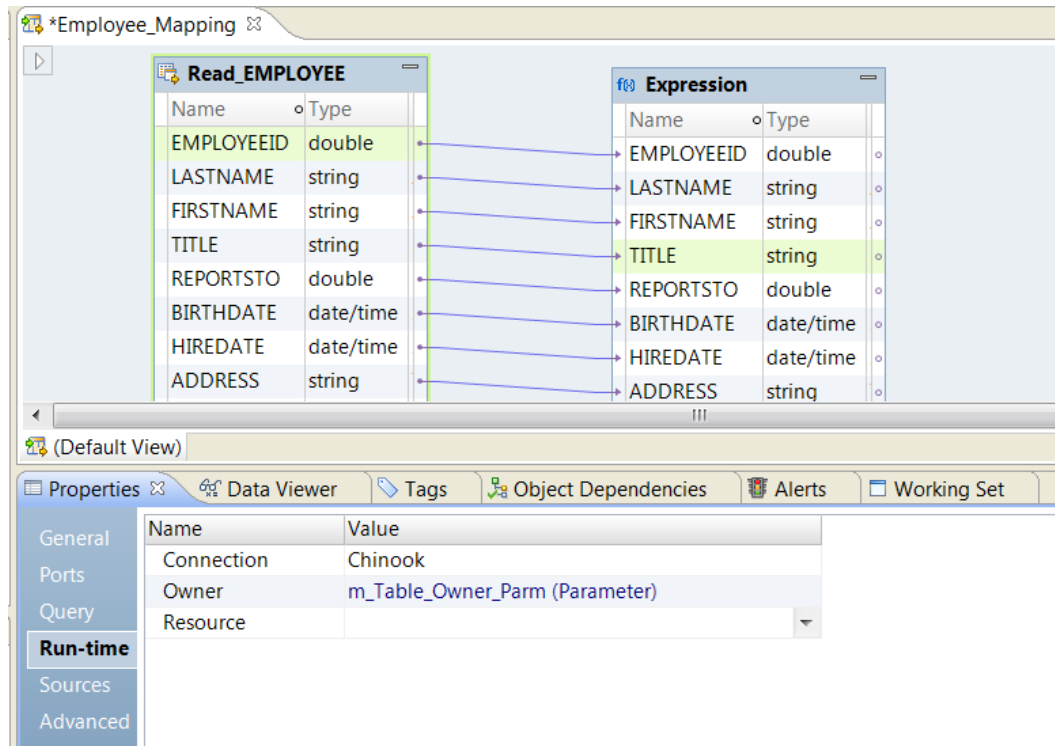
*Employee_Mapping

Read_EMPLOYEE

| Name | Type |
|---|---|
| EMPLOYEEID | double |
| LASTNAME | string |
| FIRSTNAME | string |
| TITLE | string |
| REPORTSTO | double |
| BIRTHDATE | date/time |
| HIREDATE | date/time |
| ADDRESS | string |

Expression

| Name | Type |
|---|---|
| EMPLOYEEID | double |
| LASTNAME | string |
| FIRSTNAME | string |
| TITLE | string |
| REPORTSTO | double |
| BIRTHDATE | date/time |
| HIREDATE | date/time |
| ADDRESS | string |

III

(Default View)

Properties Data Viewer Tags Object Dependencies Alerts Working Set

General
Ports
Query
Run-time
Sources
Advanced

| Name | Value |
|---|---|
| Connection | Chinook |
| Owner | m_Table_Owner_Parm (Parameter) |
| Resource | |